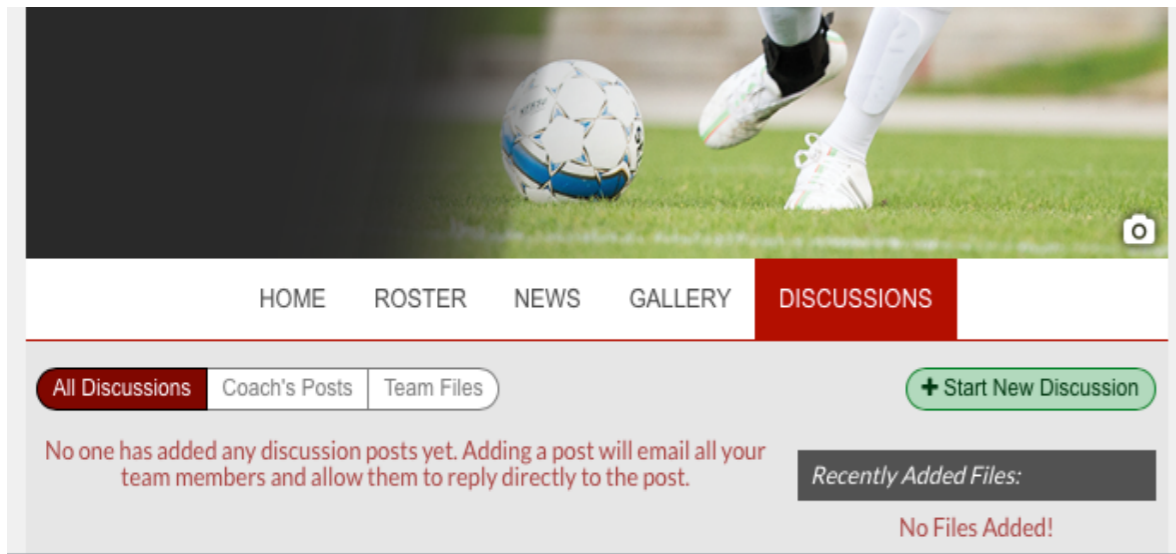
HOME ROSTER NEWS GALLERY DISCUSSIONS

All Discussions Coach's Posts Team Files

+ Start New Discussion

No one has added any discussion posts yet. Adding a post will email all your team members and allow them to reply directly to the post.

Recently Added Files:

No Files Added!